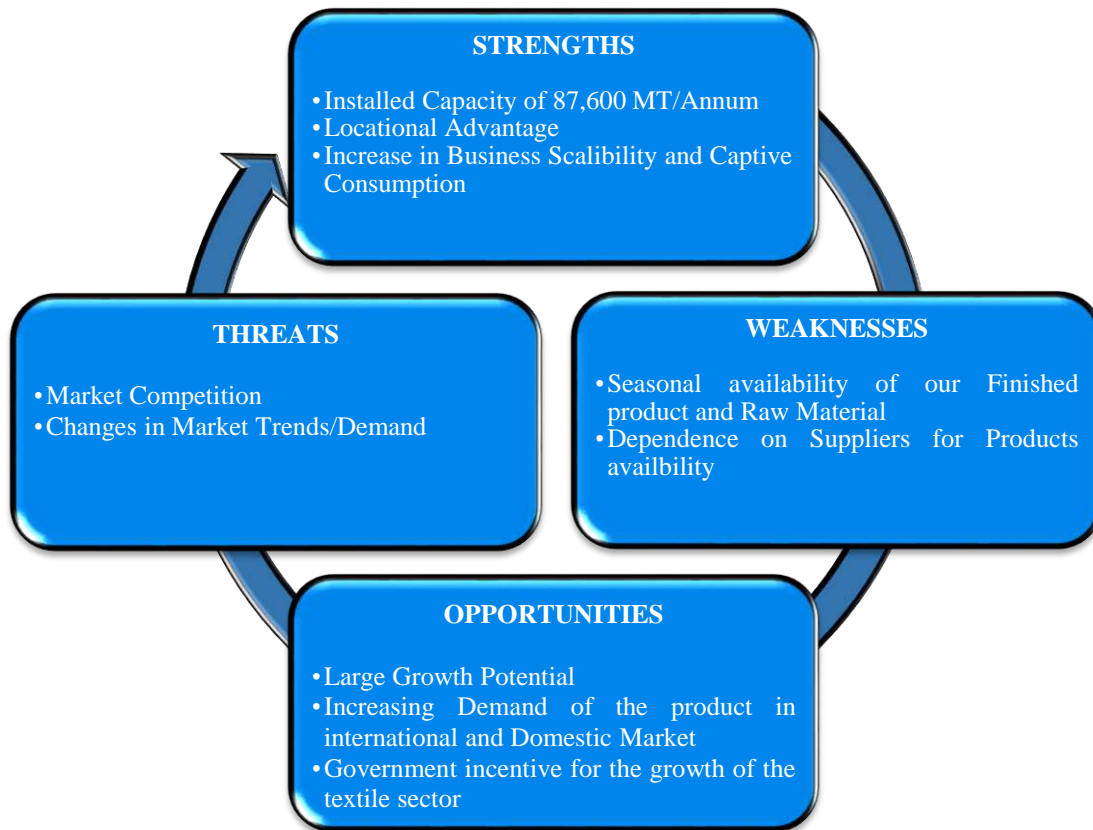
STRENGTHS

• Installed Capacity of 87,600 MT/Annum
• Locational Advantage
• Increase in Business Scalibility and Captive Consumption

THREATS

• Market Competition
• Changes in Market Trends/Demand

WEAKNESSES

• Seasonal availability of our Finished product and Raw Material
• Dependence on Suppliers for Products availbility

OPPORTUNITIES

• Large Growth Potential
• Increasing Demand of the product in international and Domestic Market
• Government incentive for the growth of the textile sector